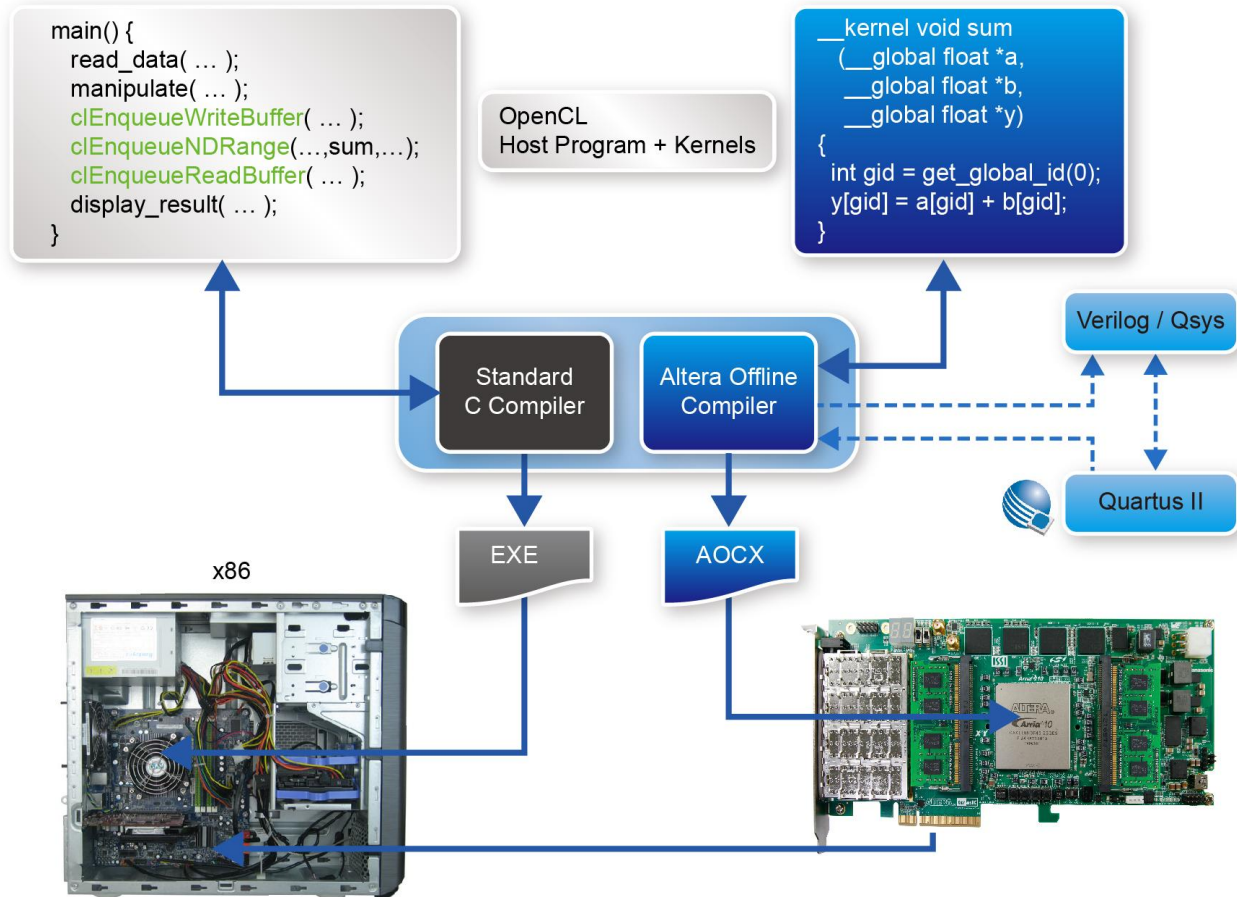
main() {
read_data( … );
manipulate( … );
clEnqueueWriteBuffer( … );
clEnqueueNDRange(…,sum,…);
clEnqueueReadBuffer( … );
display_result( … );
}

OpenCL
Host Program + Kernels

__kernel void sum
(__global float *a,
__global float *b,
__global float *y)
{
int gid = get_global_id(0);
y[gid] = a[gid] + b[gid];
}

Verilog / Qsys

Standard
C Compiler

Altera Offline
Compiler

Quartus II

EXE

AOCX

x86

ALTERA Arria 10